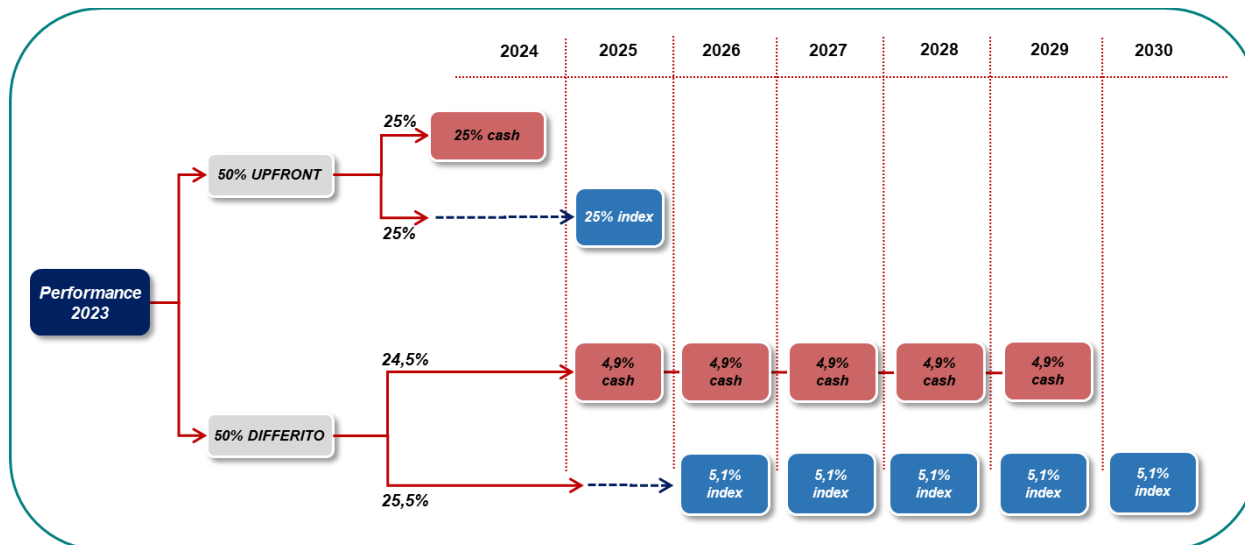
2024 2025 2026 2027 2028 2029 2030

Performance 2023

50% UPFRONT

25%

25% cash

25%

25% index

50% DIFFERITO

24,5%

4,9% cash

4,9% cash

4,9% cash

4,9% cash

4,9% cash

25,5%

5,1% index

5,1% index

5,1% index

5,1% index

5,1% index